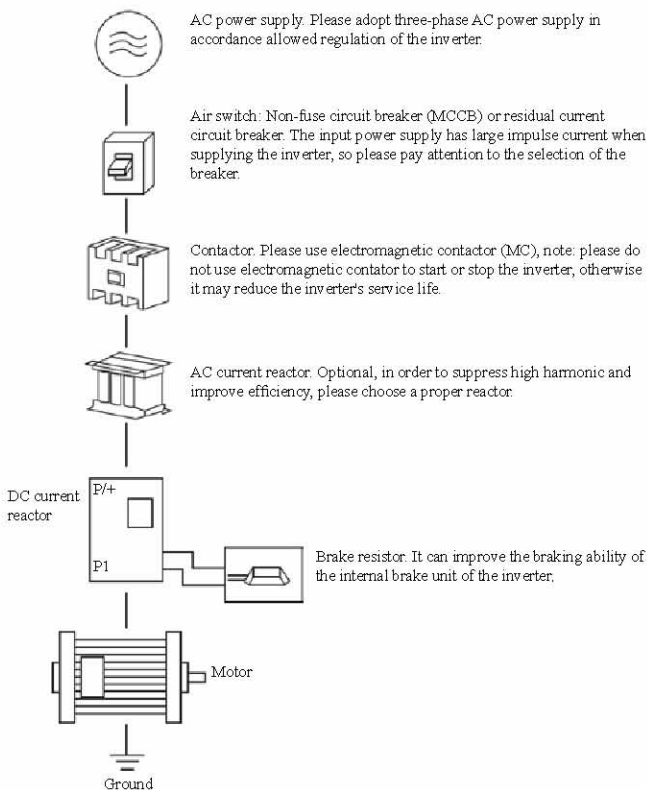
AC power supply. Please adopt three-phase AC power supply in accordance allowed regulation of the inverter.

Air switch: Non-fuse circuit breaker (MCCB) or residual current circuit breaker. The input power supply has large impulse current when supplying the inverter, so please pay attention to the selection of the breaker.

Contactor. Please use electromagnetic contactor (MC), note: please do not use electromagnetic contator to start or stop the inverter, otherwise it may reduce the inverter's service life.

AC current reactor. Optional, in order to suppress high harmonic and improve efficiency, please choose a proper reactor.

DC current reactor

P/+

P1

Brake resistor. It can improve the braking ability of the internal brake unit of the inverter,

Motor

Ground